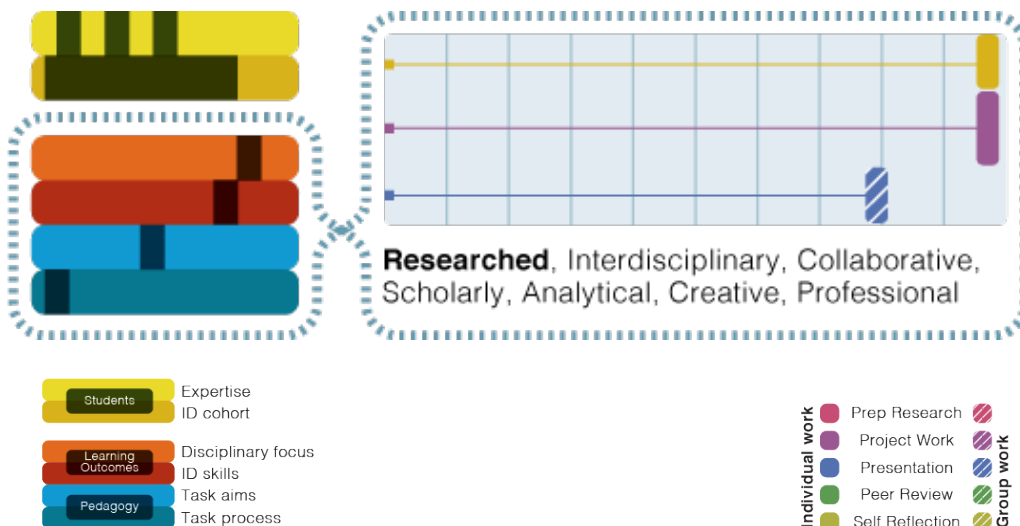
**Researched**, Interdisciplinary, Collaborative, Scholarly, Analytical, Creative, Professional

Students
Expertise
ID cohort

Learning Outcomes
Disciplinary focus
ID skills

Pedagogy
Task aims
Task process

Individual work
Group work
Prep Research
Project Work
Presentation
Peer Review
Self Reflection